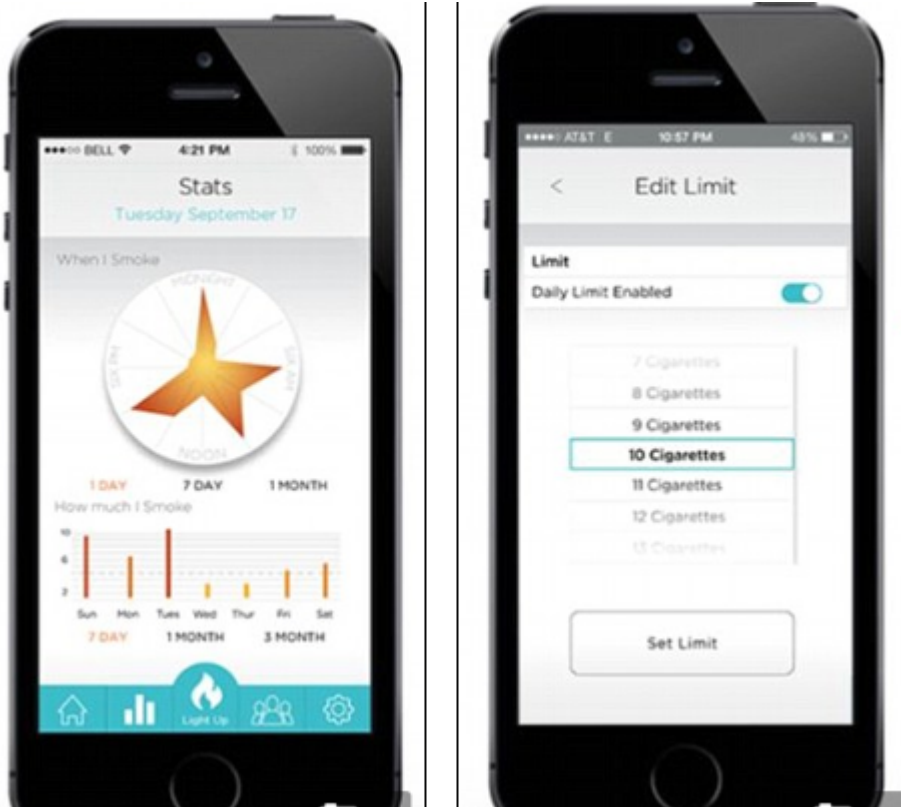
●●●○○ BELL 4:21 PM 100%

Stats

Tuesday September 17

When I Smoke

MIDNIGHT

6 AM

NOON

6 PM

1 DAY 7 DAY 1 MONTH

How much I Smoke

10

6

2

Sun Mon Tues Wed Thur Fri Sat

7 DAY 1 MONTH 3 MONTH

Light Up

●●●●○ AT&T E 10:57 PM 48%

<

Edit Limit

Limit

Daily Limit Enabled

7 Cigarettes

8 Cigarettes

9 Cigarettes

10 Cigarettes

11 Cigarettes

12 Cigarettes

13 Cigarettes

Set Limit